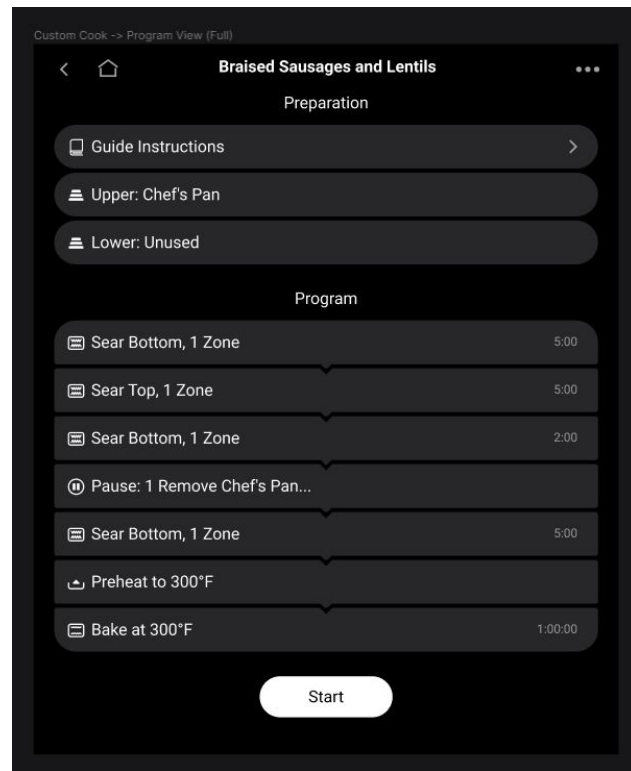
Custom Cook -> Program View (Full)

Braised Sausages and Lentils

Preparation

Guide Instructions

Upper: Chef's Pan

Lower: Unused

Program

Sear Bottom, 1 Zone 5:00

Sear Top, 1 Zone 5:00

Sear Bottom, 1 Zone 2:00

Pause: 1 Remove Chef's Pan...

Sear Bottom, 1 Zone 5:00

Preheat to 300°F

Bake at 300°F 1:00:00

Start